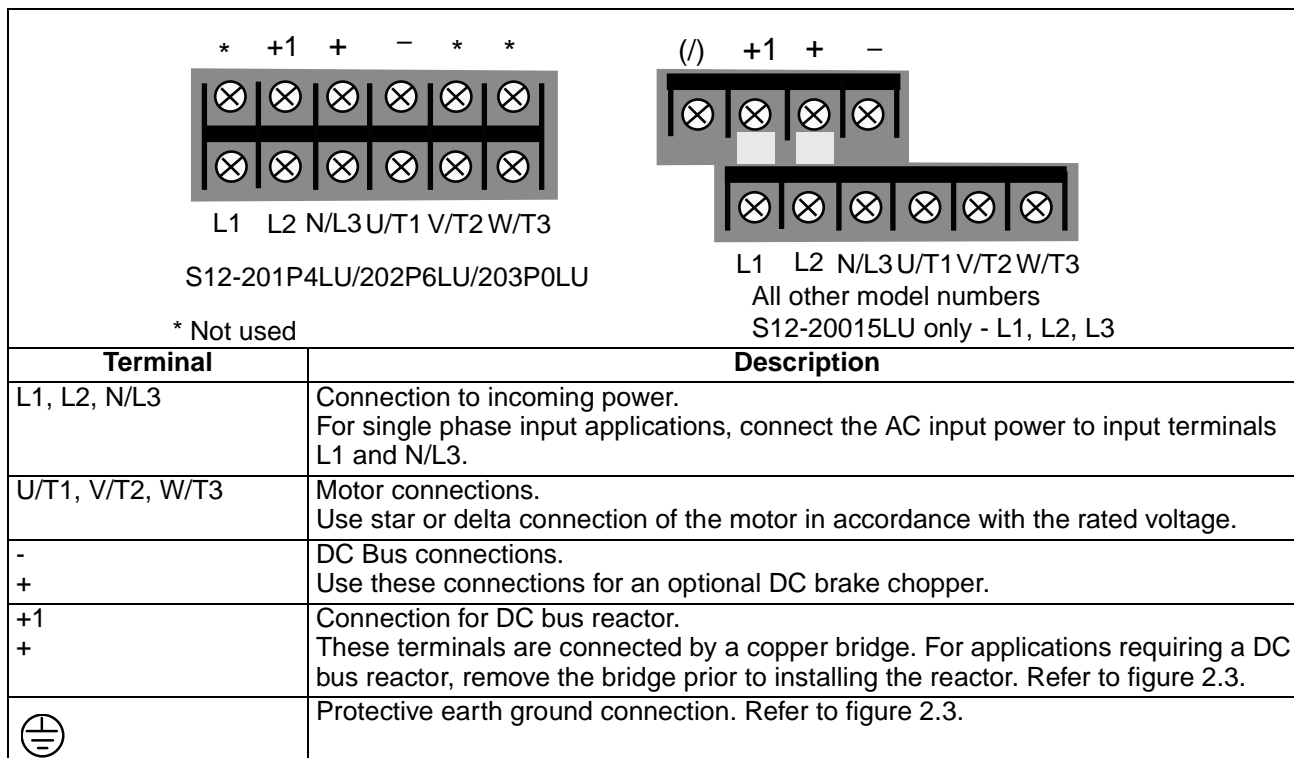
\* +1 + − \* \*

L1 L2 N/L3 U/T1 V/T2 W/T3

S12-201P4LU/202P6LU/203P0LU

\* Not used

(/) +1 + −

L1 L2 N/L3 U/T1 V/T2 W/T3

All other model numbers

S12-20015LU only - L1, L2, L3

| Terminal | Description |
|---|---|
| L1, L2, N/L3 | Connection to incoming power. For single phase input applications, connect the AC input power to input terminals L1 and N/L3. |
| U/T1, V/T2, W/T3 | Motor connections. Use star or delta connection of the motor in accordance with the rated voltage. |
| - + | DC Bus connections. Use these connections for an optional DC brake chopper. |
| +1 + | Connection for DC bus reactor. These terminals are connected by a copper bridge. For applications requiring a DC bus reactor, remove the bridge prior to installing the reactor. Refer to figure 2.3. |
| ⏚ | Protective earth ground connection. Refer to figure 2.3. |